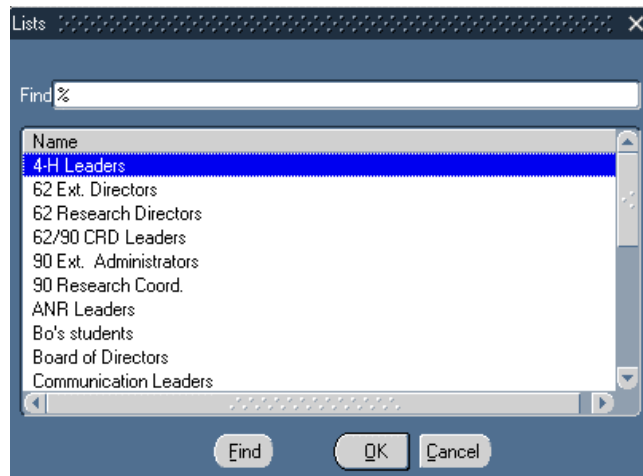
Lists

Find %

| Name |
|---|
| 4-H Leaders |
| 62 Ext. Directors |
| 62 Research Directors |
| 62/90 CRD Leaders |
| 90 Ext. Administrators |
| 90 Research Coord. |
| ANR Leaders |
| Bo's students |
| Board of Directors |
| Communication Leaders |

Find OK Cancel